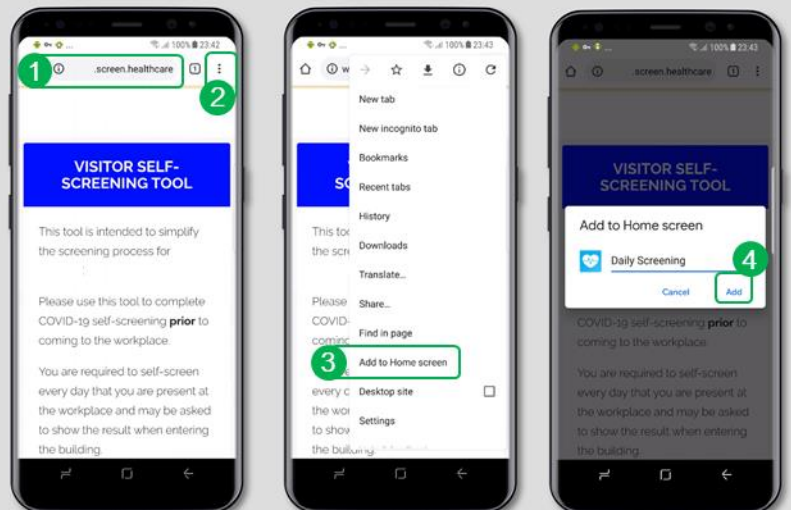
100% 23:42

1

.screen.healthcare

1

2

VISITOR SELF-SCREENING TOOL

This tool is intended to simplify the screening process for

Please use this tool to complete COVID-19 self-screening **prior** to coming to the workplace.

You are required to self-screen every day that you are present at the workplace and may be asked to show the result when entering the building.

100% 23:43

New tab

New incognito tab

Bookmarks

Recent tabs

History

Downloads

Translate...

Share...

Find in page

3

Add to Home screen

Desktop site

Settings

SC

This to

the scre

Please

COVID-

cominc

every c

the wor

to show

the buildin

100% 23:43

.screen.healthcare

1

VISITOR SELF-SCREENING TOOL

Add to Home screen

Daily Screening

4

Cancel

Add

COVID-19 self-screening **prior** to coming to the workplace.

You are required to self-screen every day that you are present at the workplace and may be asked to show the result when entering the building.